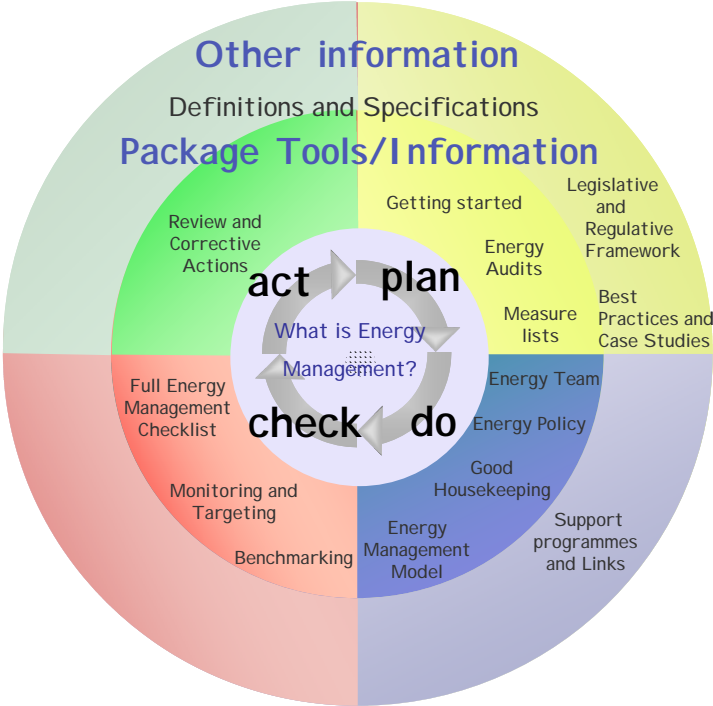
Other information

Definitions and Specifications

Package Tools/Information

Review and Corrective Actions

Getting started

Legislative and Regulative Framework

Energy Audits

act

plan

What is Energy Management?

Measure lists

Best Practices and Case Studies

Full Energy Management Checklist

Energy Team

check

do

Energy Policy

Good Housekeeping

Monitoring and Targeting

Support programmes and Links

Energy Management Model

Benchmarking